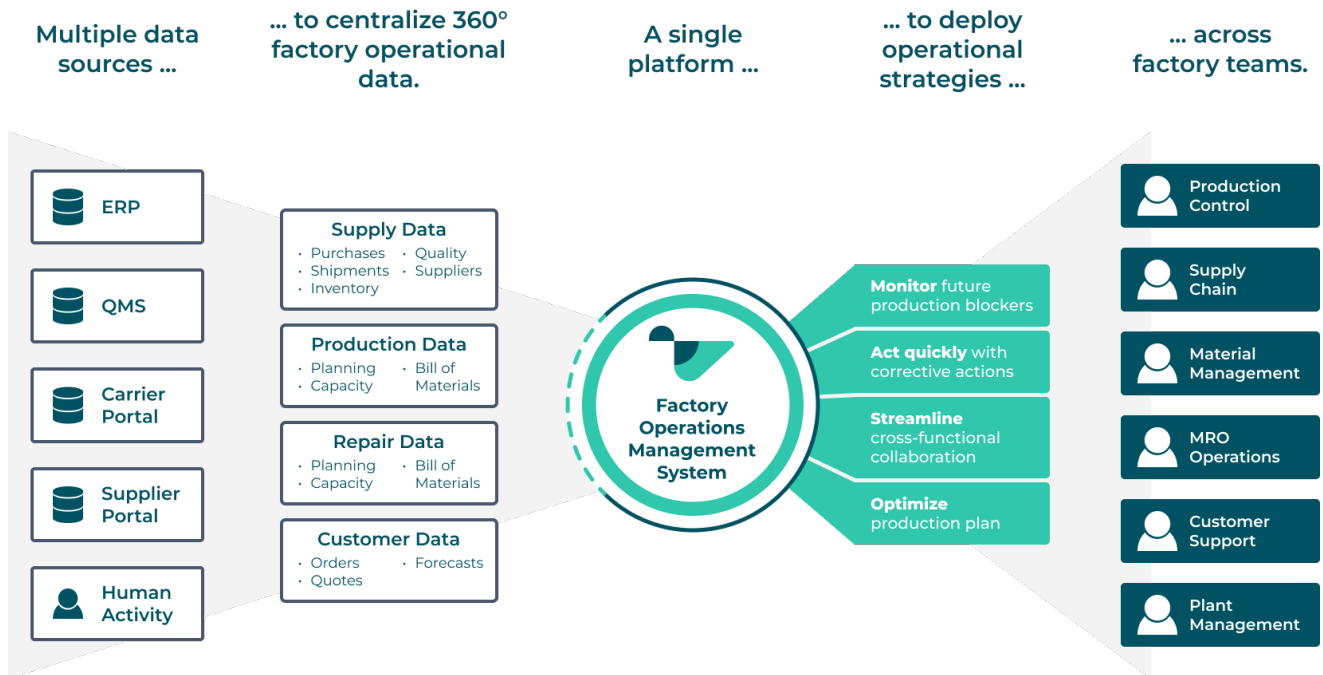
Multiple data sources ...

... to centralize 360° factory operational data.

A single platform ...

... to deploy operational strategies ...

... across factory teams.

ERP

QMS

Carrier Portal

Supplier Portal

Human Activity

Supply Data
• Purchases
• Shipments
• Inventory
• Quality
• Suppliers

Production Data
• Planning
• Capacity
• Bill of Materials

Repair Data
• Planning
• Capacity
• Bill of Materials

Customer Data
• Orders
• Quotes
• Forecasts

Factory Operations Management System

Monitor future production blockers

Act quickly with corrective actions

Streamline cross-functional collaboration

Optimize production plan

Production Control

Supply Chain

Material Management

MRO Operations

Customer Support

Plant Management